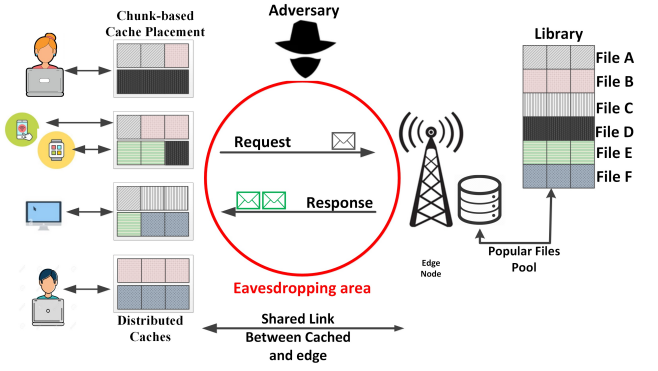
Chunk-based Cache Placement

Adversary

Library

File A
File B
File C
File D
File E
File F

Request

Response

Edge Node

Popular Files Pool

Eavesdropping area

Distributed Caches

Shared Link Between Cached and edge